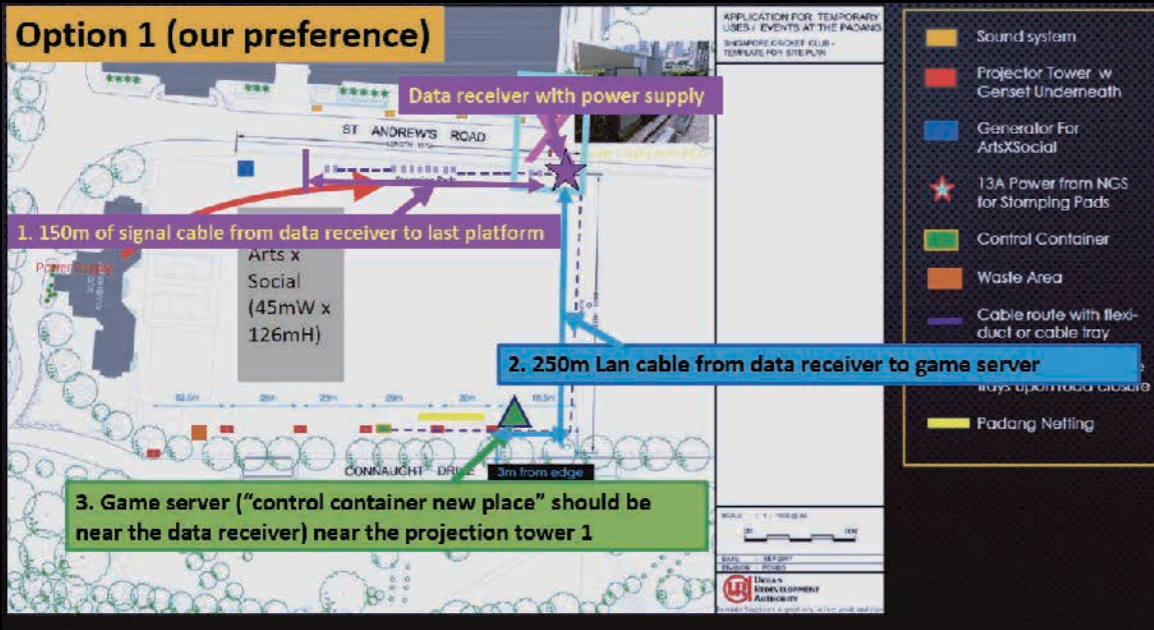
Option 1 (our preference)

APPLICATION FOR TEMPORARY USES / EVENTS AT THE PADANG

SINGAPORE CRICKET CLUB - TEMPLATE FOR SITE PLAN

Data receiver with power supply

ST ANDREW'S ROAD

1. 150m of signal cable from data receiver to last platform

Power Supply

Arts x Social (45mW x 126mH)

2. 250m Lan cable from data receiver to game server

62.5m 28m 29m 29m 28m 18.5m

CONNAUGHT DRIVE

3m from edge

3. Game server ("control container new place" should be near the data receiver) near the projection tower 1

SCALE 1 : 1000 @ A4

DATE SEP 2017

URBAN REDEVELOPMENT AUTHORITY

Sound system

Projector Tower w Genset Underneath

Generator For ArtsXSocial

13A Power from NGS for Stomping Pads

Control Container

Waste Area

Cable route with flexi-duct or cable tray

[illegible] trays upon road closure

Padang Netting